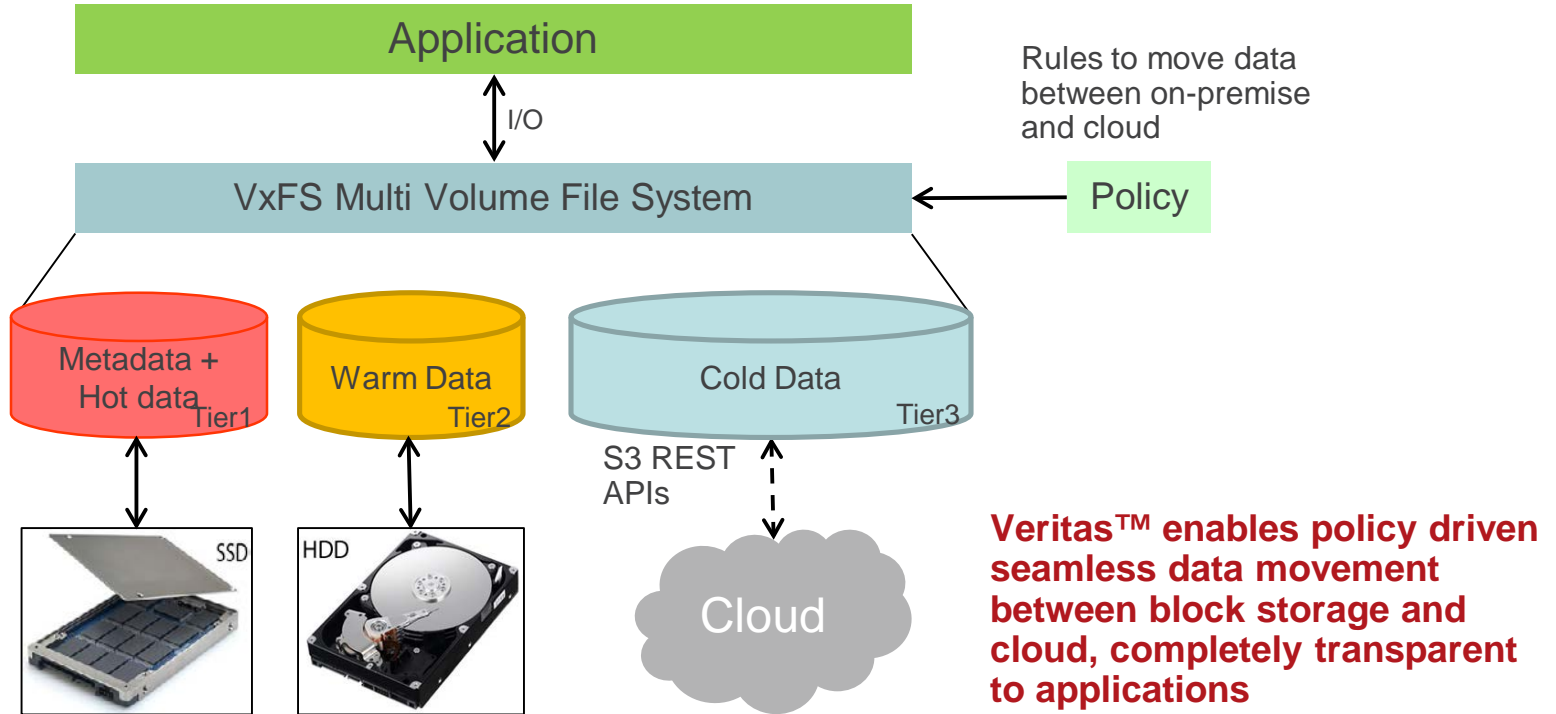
Application

Rules to move data between on-premise and cloud

I/O

VxFS Multi Volume File System

Policy

Metadata + Hot data
Tier1

Warm Data
Tier2

Cold Data
Tier3

S3 REST APIs

SSD

HDD

Cloud

Veritas™ enables policy driven seamless data movement between block storage and cloud, completely transparent to applications